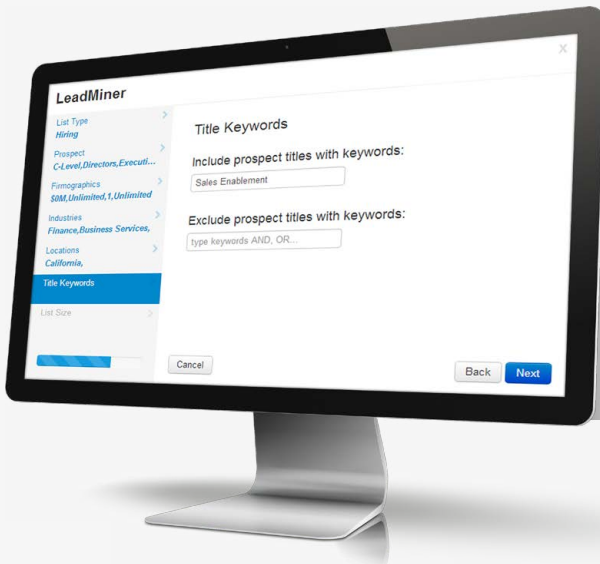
LeadMiner

List Type
Hiring

Prospect
C-Level,Directors,Executi...

Firmographics
$0M,Unlimited,1,Unlimited

Industries
Finance,Business Services,

Locations
California,

Title Keywords

List Size

Cancel

Title Keywords

Include prospect titles with keywords:

Sales Enablement

Exclude prospect titles with keywords:

type keywords AND, OR...

Back

Next

×